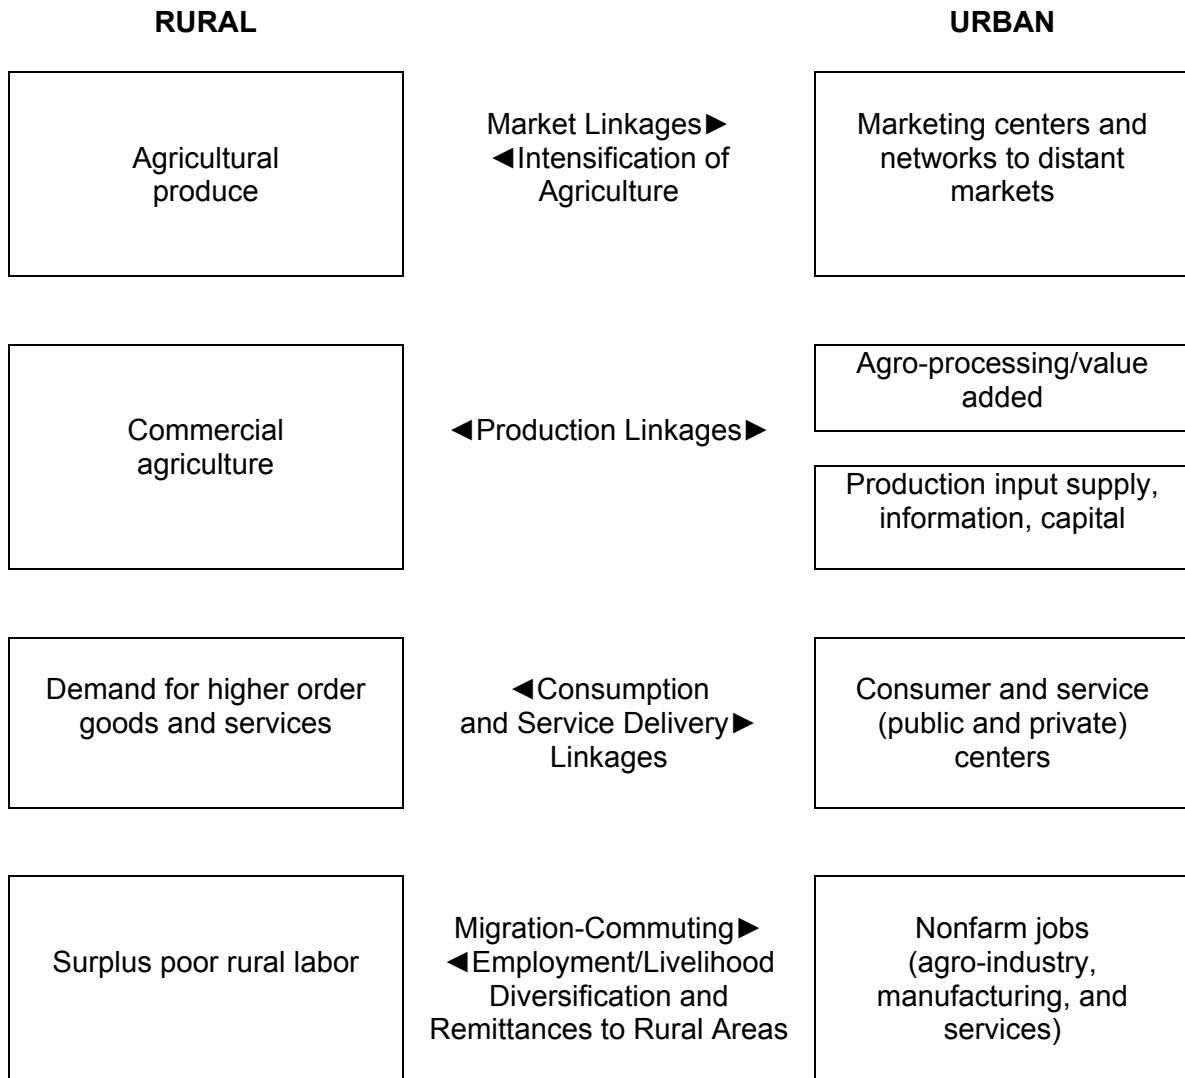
RURAL

URBAN

Agricultural produce

Market Linkages►
◄Intensification of Agriculture

Marketing centers and networks to distant markets

Commercial agriculture

◄Production Linkages►

Agro-processing/value added

Production input supply, information, capital

Demand for higher order goods and services

◄Consumption and Service Delivery► Linkages

Consumer and service (public and private) centers

Surplus poor rural labor

Migration-Commuting►
◄Employment/Livelihood Diversification and Remittances to Rural Areas

Nonfarm jobs (agro-industry, manufacturing, and services)